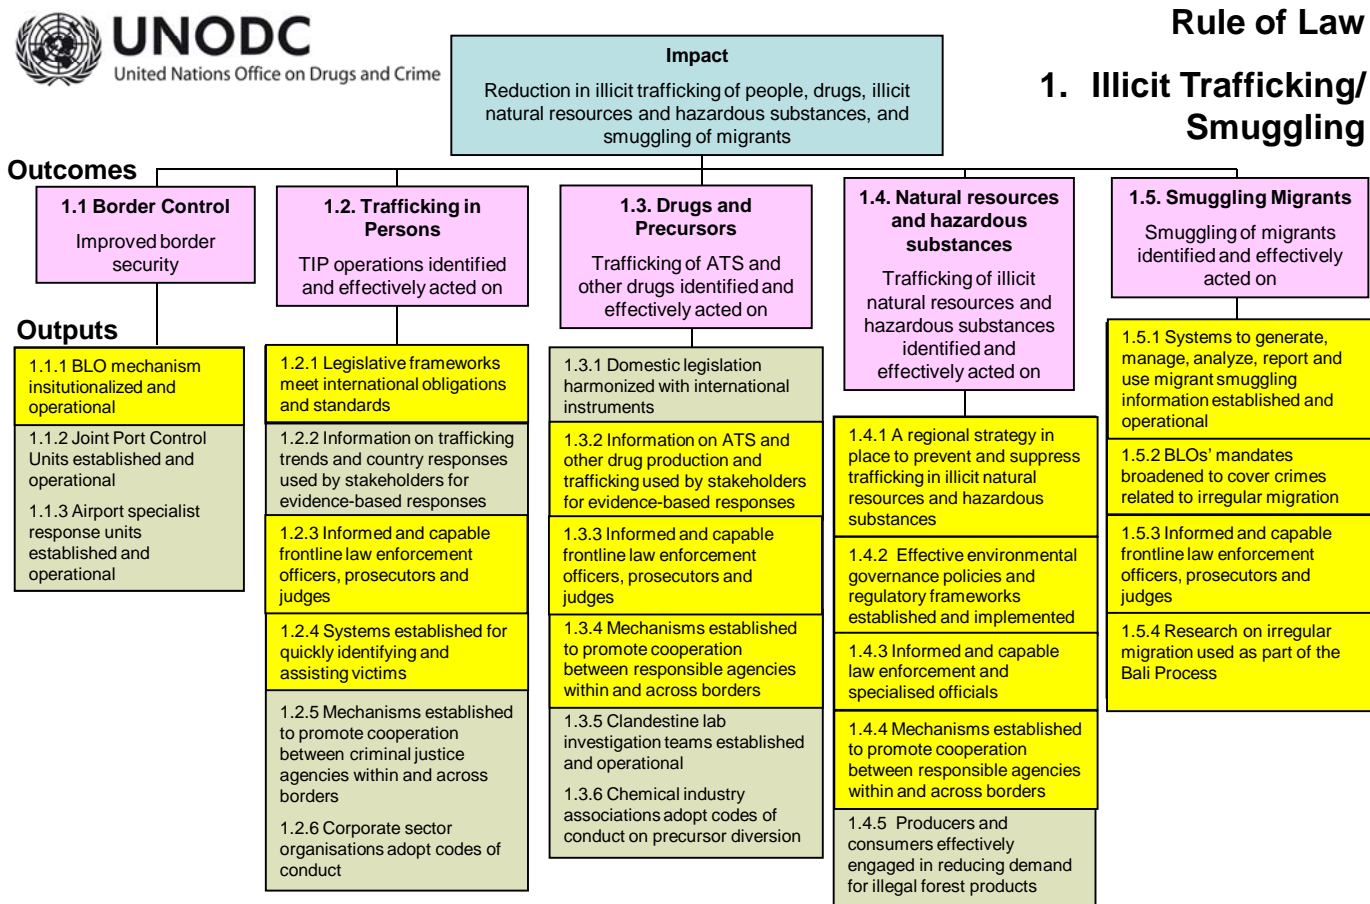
UNODC
United Nations Office on Drugs and Crime

Impact
Reduction in illicit trafficking of people, drugs, illicit natural resources and hazardous substances, and smuggling of migrants

Rule of Law

1. Illicit Trafficking/ Smuggling

Outcomes

1.1 Border Control
Improved border security

1.2. Trafficking in Persons
TIP operations identified and effectively acted on

1.3. Drugs and Precursors
Trafficking of ATS and other drugs identified and effectively acted on

1.4. Natural resources and hazardous substances
Trafficking of illicit natural resources and hazardous substances identified and effectively acted on

1.5. Smuggling Migrants
Smuggling of migrants identified and effectively acted on

Outputs

1.1.1 BLO mechanism insitutionalized and operational

1.1.2 Joint Port Control Units established and operational

1.1.3 Airport specialist response units established and operational

1.2.1 Legislative frameworks meet international obligations and standards

1.2.2 Information on trafficking trends and country responses used by stakeholders for evidence-based responses

1.2.3 Informed and capable frontline law enforcement officers, prosecutors and judges

1.2.4 Systems established for quickly identifying and assisting victims

1.2.5 Mechanisms established to promote cooperation between criminal justice agencies within and across borders

1.2.6 Corporate sector organisations adopt codes of conduct

1.3.1 Domestic legislation harmonized with international instruments

1.3.2 Information on ATS and other drug production and trafficking used by stakeholders for evidence-based responses

1.3.3 Informed and capable frontline law enforcement officers, prosecutors and judges

1.3.4 Mechanisms established to promote cooperation between responsible agencies within and across borders

1.3.5 Clandestine lab investigation teams established and operational

1.3.6 Chemical industry associations adopt codes of conduct on precursor diversion

1.4.1 A regional strategy in place to prevent and suppress trafficking in illicit natural resources and hazardous substances

1.4.2 Effective environmental governance policies and regulatory frameworks established and implemented

1.4.3 Informed and capable law enforcement and specialised officials

1.4.4 Mechanisms established to promote cooperation between responsible agencies within and across borders

1.4.5 Producers and consumers effectively engaged in reducing demand for illegal forest products

1.5.1 Systems to generate, manage, analyze, report and use migrant smuggling information established and operational

1.5.2 BLOs' mandates broadened to cover crimes related to irregular migration

1.5.3 Informed and capable frontline law enforcement officers, prosecutors and judges

1.5.4 Research on irregular migration used as part of the Bali Process